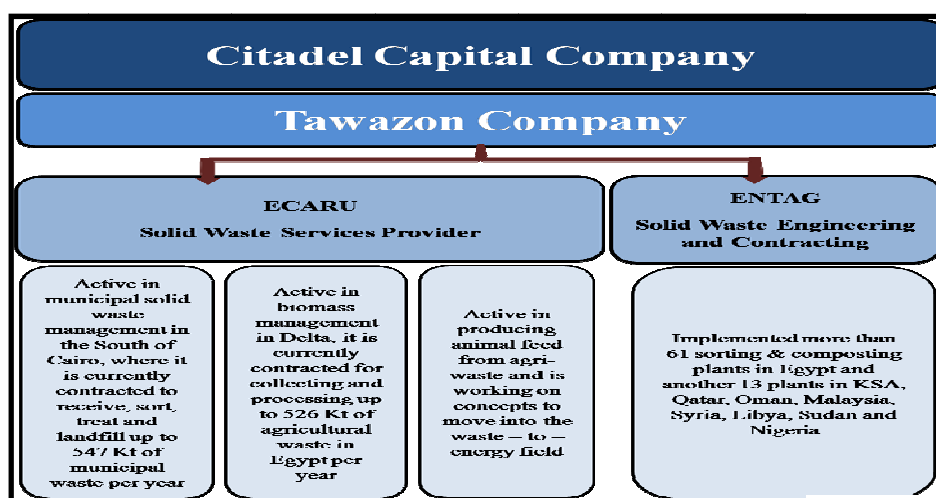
Citadel Capital Company

Tawazon Company

ECARU

Solid Waste Services Provider

ENTAG

Solid Waste Engineering and Contracting

Active in municipal solid waste management in the South of Cairo, where it is currently contracted to receive, sort, treat and landfill up to 547 Kt of municipal waste per year

Active in biomass management in Delta, it is currently contracted for collecting and processing up to 526 Kt of agricultural waste in Egypt per year

Active in producing animal feed from agri-waste and is working on concepts to move into the waste – to – energy field

Implemented more than 61 sorting & composting plants in Egypt and another 13 plants in KSA, Qatar, Oman, Malaysia, Syria, Libya, Sudan and Nigeria